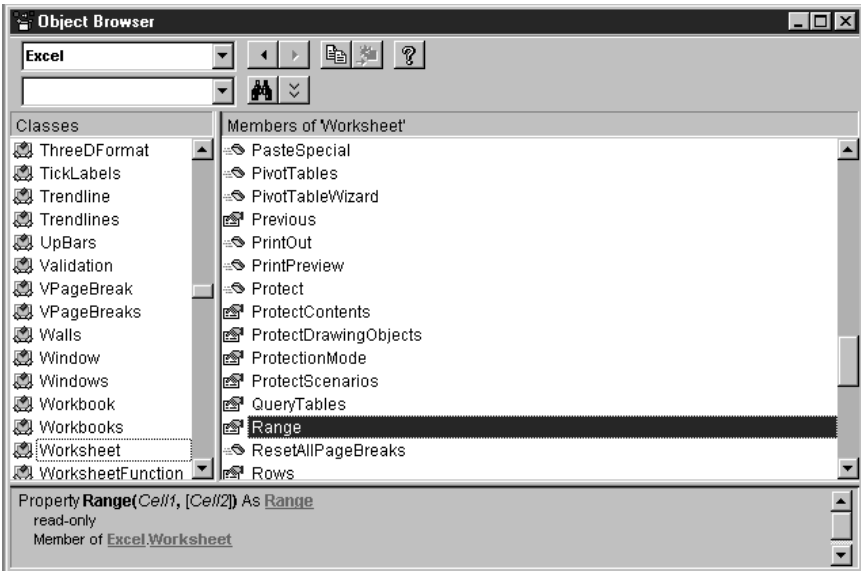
Object Browser

Excel

Classes

ThreeDFormat
TickLabels
Trendline
Trendlines
UpBars
Validation
VPageBreak
VPageBreaks
Walls
Window
Windows
Workbook
Workbooks
Worksheet
WorksheetFunction

Members of 'Worksheet'

PasteSpecial
PivotTables
PivotTableWizard
Previous
PrintOut
PrintPreview
Protect
ProtectContents
ProtectDrawingObjects
ProtectionMode
ProtectScenarios
QueryTables
Range
ResetAllPageBreaks
Rows

Property **Range(***Cell1*, [*Cell2*]**)** As Range
read-only
Member of Excel.Worksheet